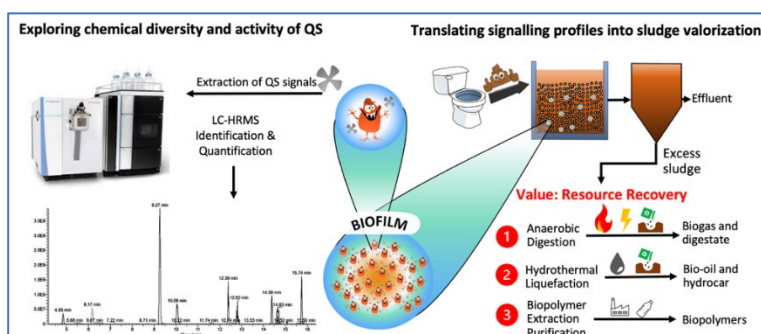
Exploring chemical diversity and activity of QS

Translating signalling profiles into sludge valorization

Extraction of QS signals

LC-HRMS Identification & Quantification

Effluent

Excess sludge

Value: Resource Recovery

BIOFILM

1 Anaerobic Digestion → Biogas and digestate

2 Hydrothermal Liquefaction → Bio-oil and hydrocar

3 Biopolymer Extraction Purification → Biopolymers

9.27 min
12.39 min
15.74 min
14.38 min
10.09 min
12.83 min
4.85 min
6.17 min
5.68 min
6.67 min
7.22 min
8.71 min
10.73 min
11.74 min
12.74 min
13.53 min
14.63 min
15.02 min
15.29 min
3.0E9
2.5E9
2.0E9
1.5E9
1.0E9
5.0E8